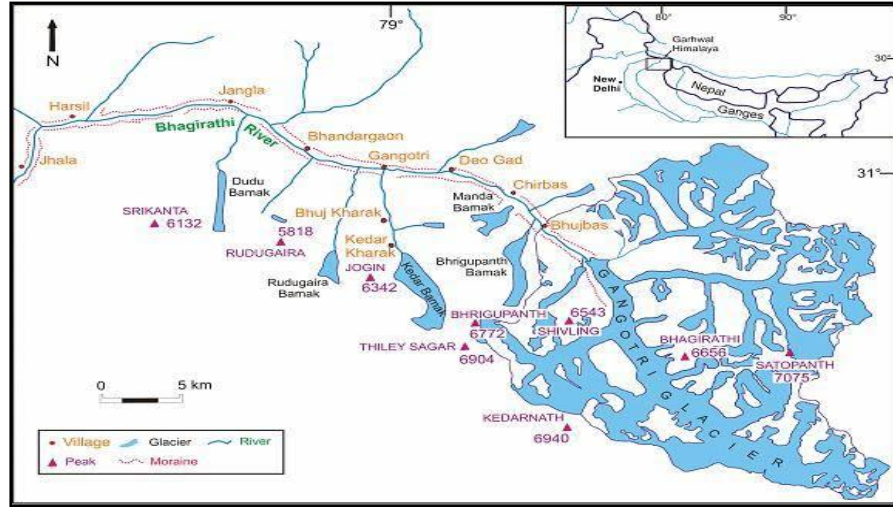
N

79°

80°

90°

Garhwal Himalaya

30°

New Delhi

Nepal

Ganges

31°

Harsil

Jangla

Jhala

Bhagirathi River

Bhandargaon

Gangotri

Deo Gad

Chirbas

Dudu Bamak

Manda Bamak

Bhujbas

SRIKANTA 6132

5818

RUDUGAIRA

Bhuj Kharak

Kedar Kharak

JOGIN 6342

Rudugaira Bamak

Kedar Bamak

Bhrigupanth Bamak

BHRIGUPANTH 6772

6543

SHIVLING

THILEY SAGAR 6904

GANGOTRI GLACIER

BHAGIRATHI 6656

SATOPANTH 7075

KEDARNATH 6940

0 5 km

Village

Glacier

River

Peak

Moraine